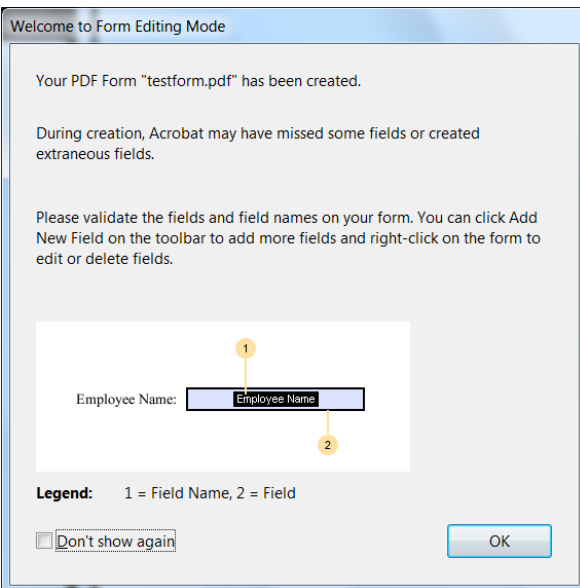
Welcome to Form Editing Mode

Your PDF Form "testform.pdf" has been created.

During creation, Acrobat may have missed some fields or created extraneous fields.

Please validate the fields and field names on your form. You can click Add New Field on the toolbar to add more fields and right-click on the form to edit or delete fields.

1

Employee Name: Employee Name

2

Legend: 1 = Field Name, 2 = Field

Don't show again

OK